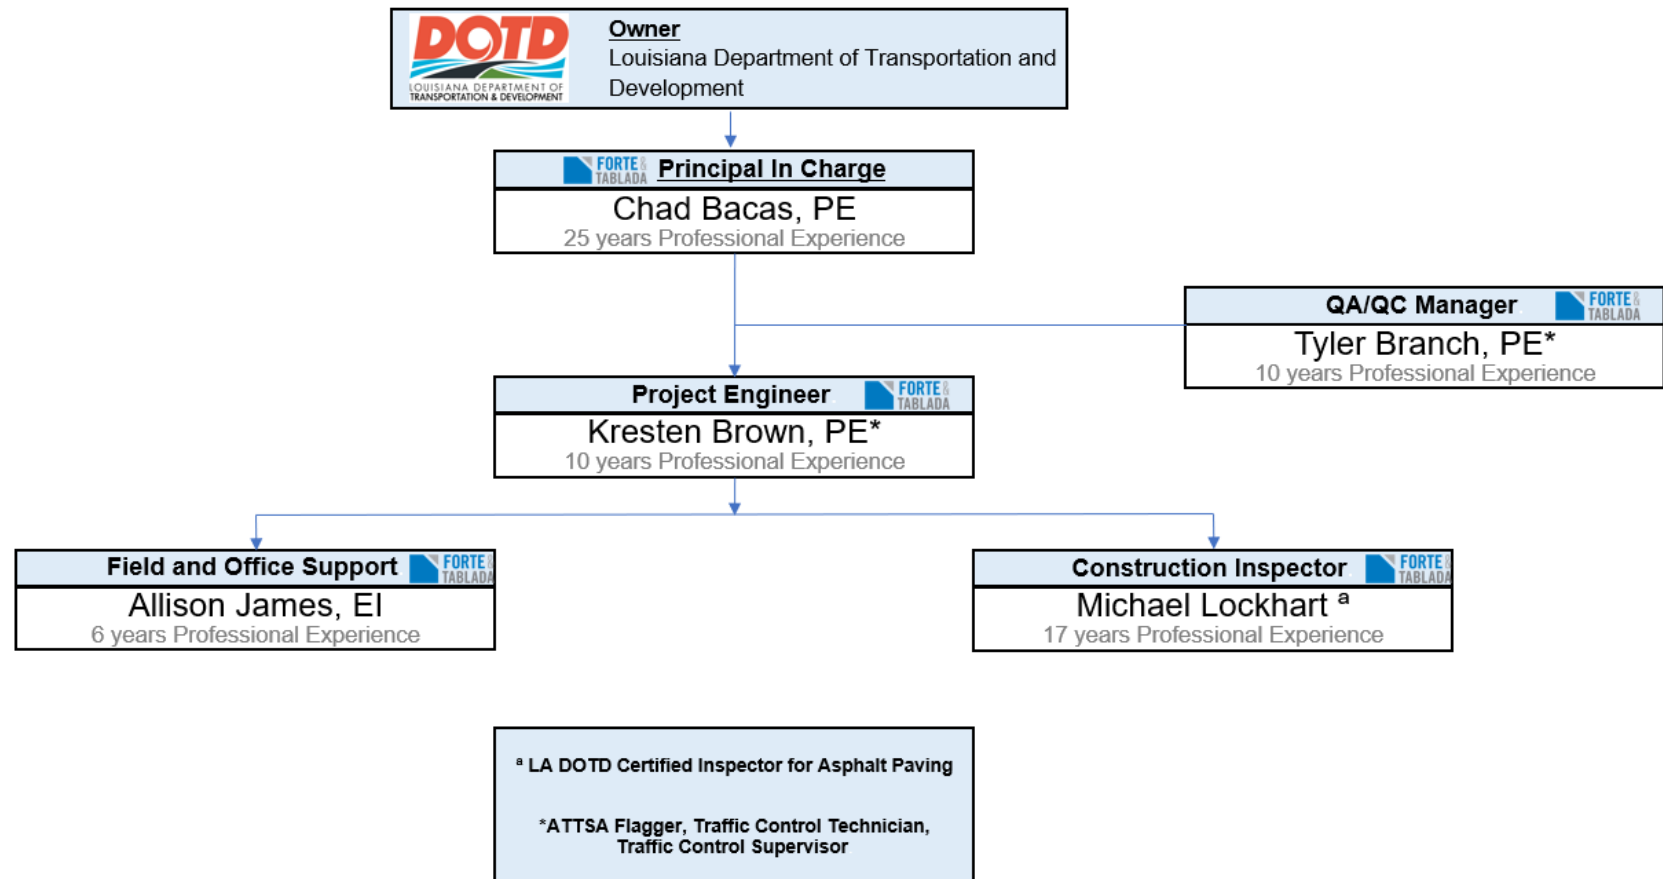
DOTD
LOUISIANA DEPARTMENT OF TRANSPORTATION & DEVELOPMENT

Owner
Louisiana Department of Transportation and Development

FORTE & TABLADA
Principal In Charge
Chad Bacas, PE
25 years Professional Experience

QA/QC Manager
FORTE & TABLADA
Tyler Branch, PE*
10 years Professional Experience

Project Engineer
FORTE & TABLADA
Kresten Brown, PE*
10 years Professional Experience

Field and Office Support
FORTE & TABLADA
Allison James, EI
6 years Professional Experience

Construction Inspector
FORTE & TABLADA
Michael Lockhart $^{a}$
17 years Professional Experience

$^{a}$ LA DOTD Certified Inspector for Asphalt Paving

*ATTSA Flagger, Traffic Control Technician, Traffic Control Supervisor